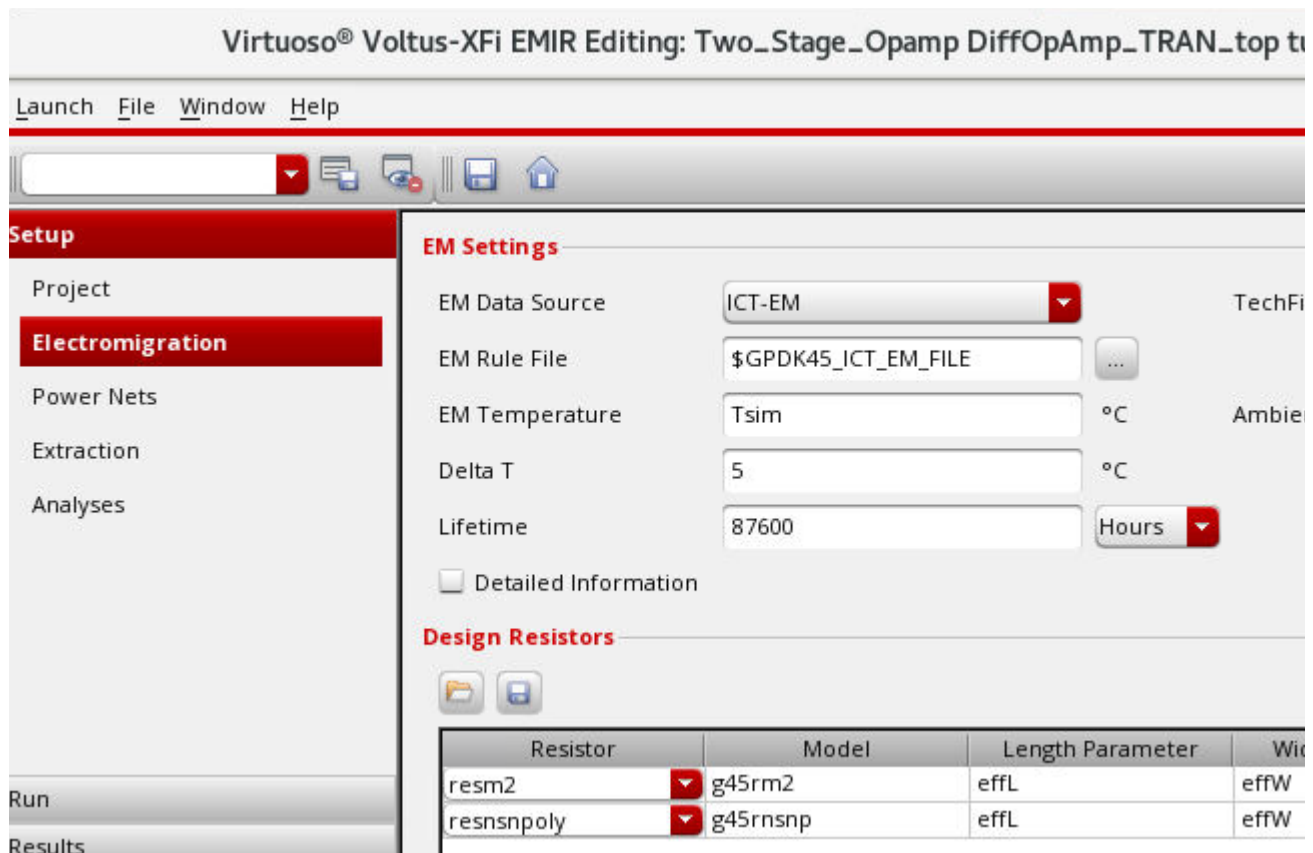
Virtuoso® Voltus-XFi EMIR Editing: Two_Stage_Opamp DiffOpAmp_TRAN_top tu

Launch File Window Help

Setup

Project

Electromigration

Power Nets

Extraction

Analyses

Run

Results

EM Settings

EM Data Source ICT-EM

TechFi

EM Rule File $GPDK45_ICT_EM_FILE ...

EM Temperature Tsim °C

Ambie

Delta T 5 °C

Lifetime 87600 Hours

Detailed Information

Design Resistors

| Resistor | Model | Length Parameter | Wi |
|---|---|---|---|
| resm2 | g45rm2 | effL | effW |
| resnsnpoly | g45rnsnp | effL | effW |